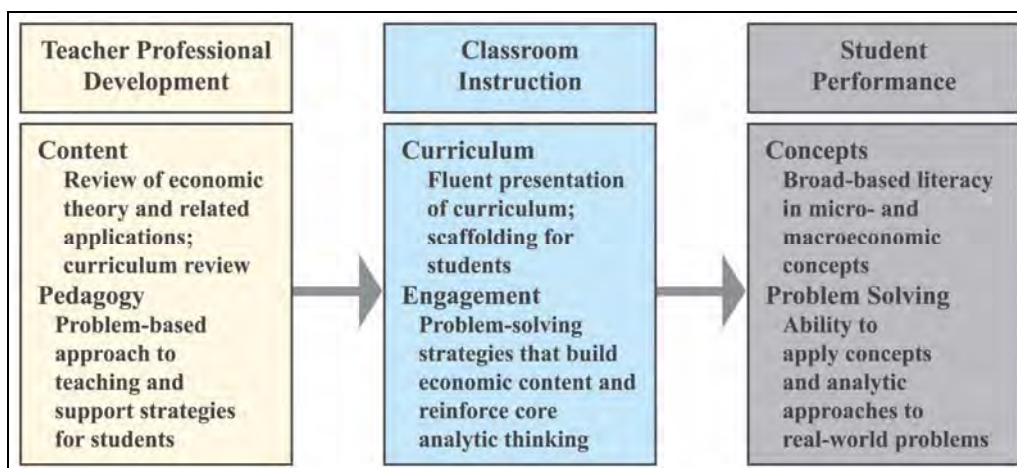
Teacher Professional Development

Content
Review of economic theory and related applications; curriculum review
Pedagogy
Problem-based approach to teaching and support strategies for students

Classroom Instruction

Curriculum
Fluent presentation of curriculum; scaffolding for students
Engagement
Problem-solving strategies that build economic content and reinforce core analytic thinking

Student Performance

Concepts
Broad-based literacy in micro- and macroeconomic concepts
Problem Solving
Ability to apply concepts and analytic approaches to real-world problems